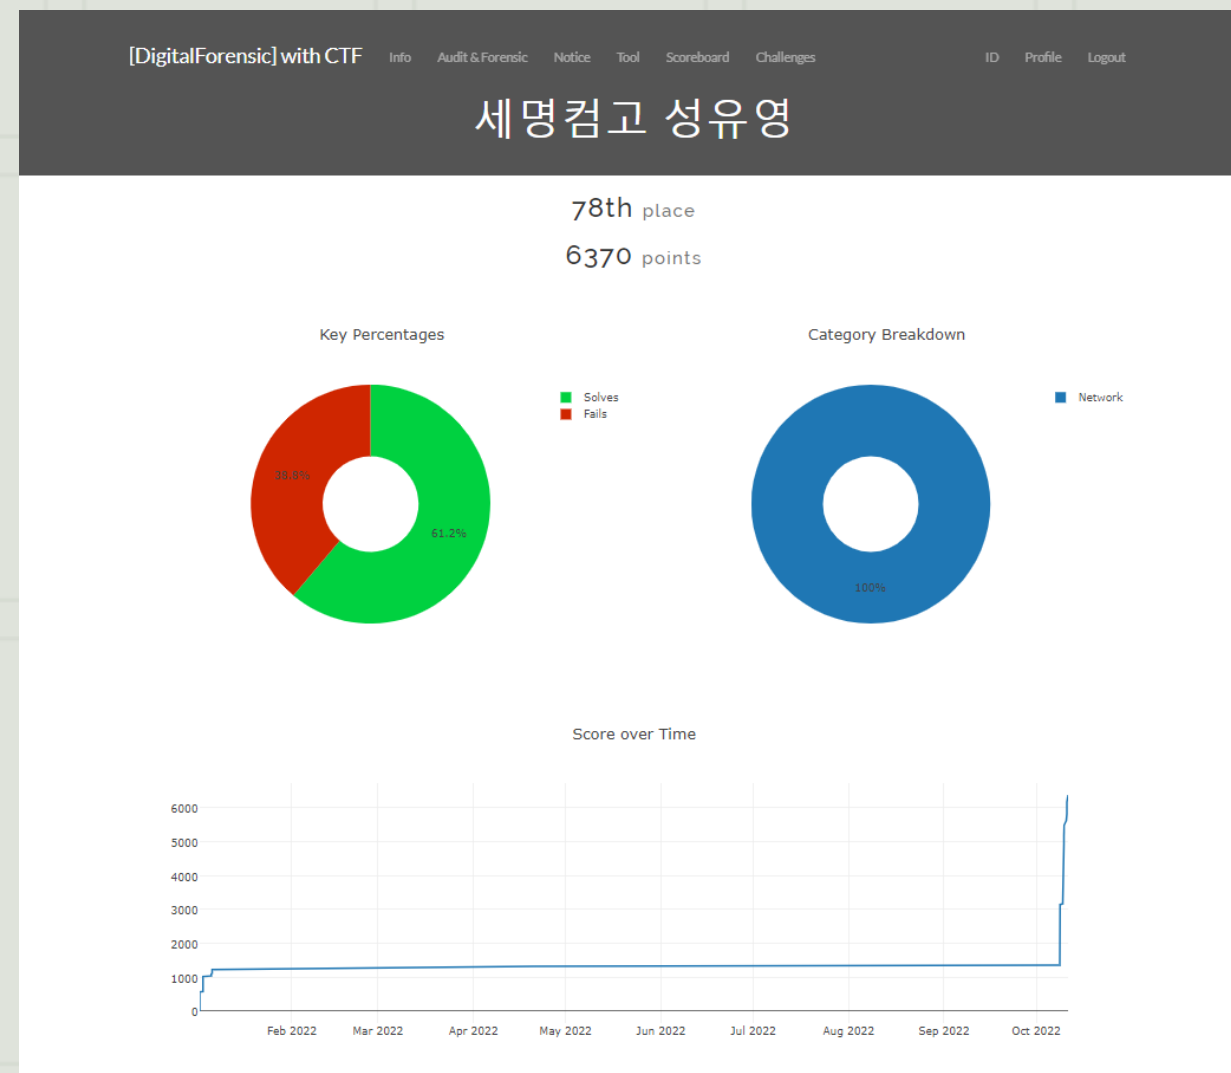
[DigitalForensic] with CTF Info Audit & Forensic Notice Tool Scoreboard Challenges ID Profile Logout

세명컴고 성유영

78th place

6370 points

Key Percentages

Solves
Fails

38.8%
61.2%

Category Breakdown

Network

100%

Score over Time

6000
5000
4000
3000
2000
1000
0

Feb 2022 Mar 2022 Apr 2022 May 2022 Jun 2022 Jul 2022 Aug 2022 Sep 2022 Oct 2022